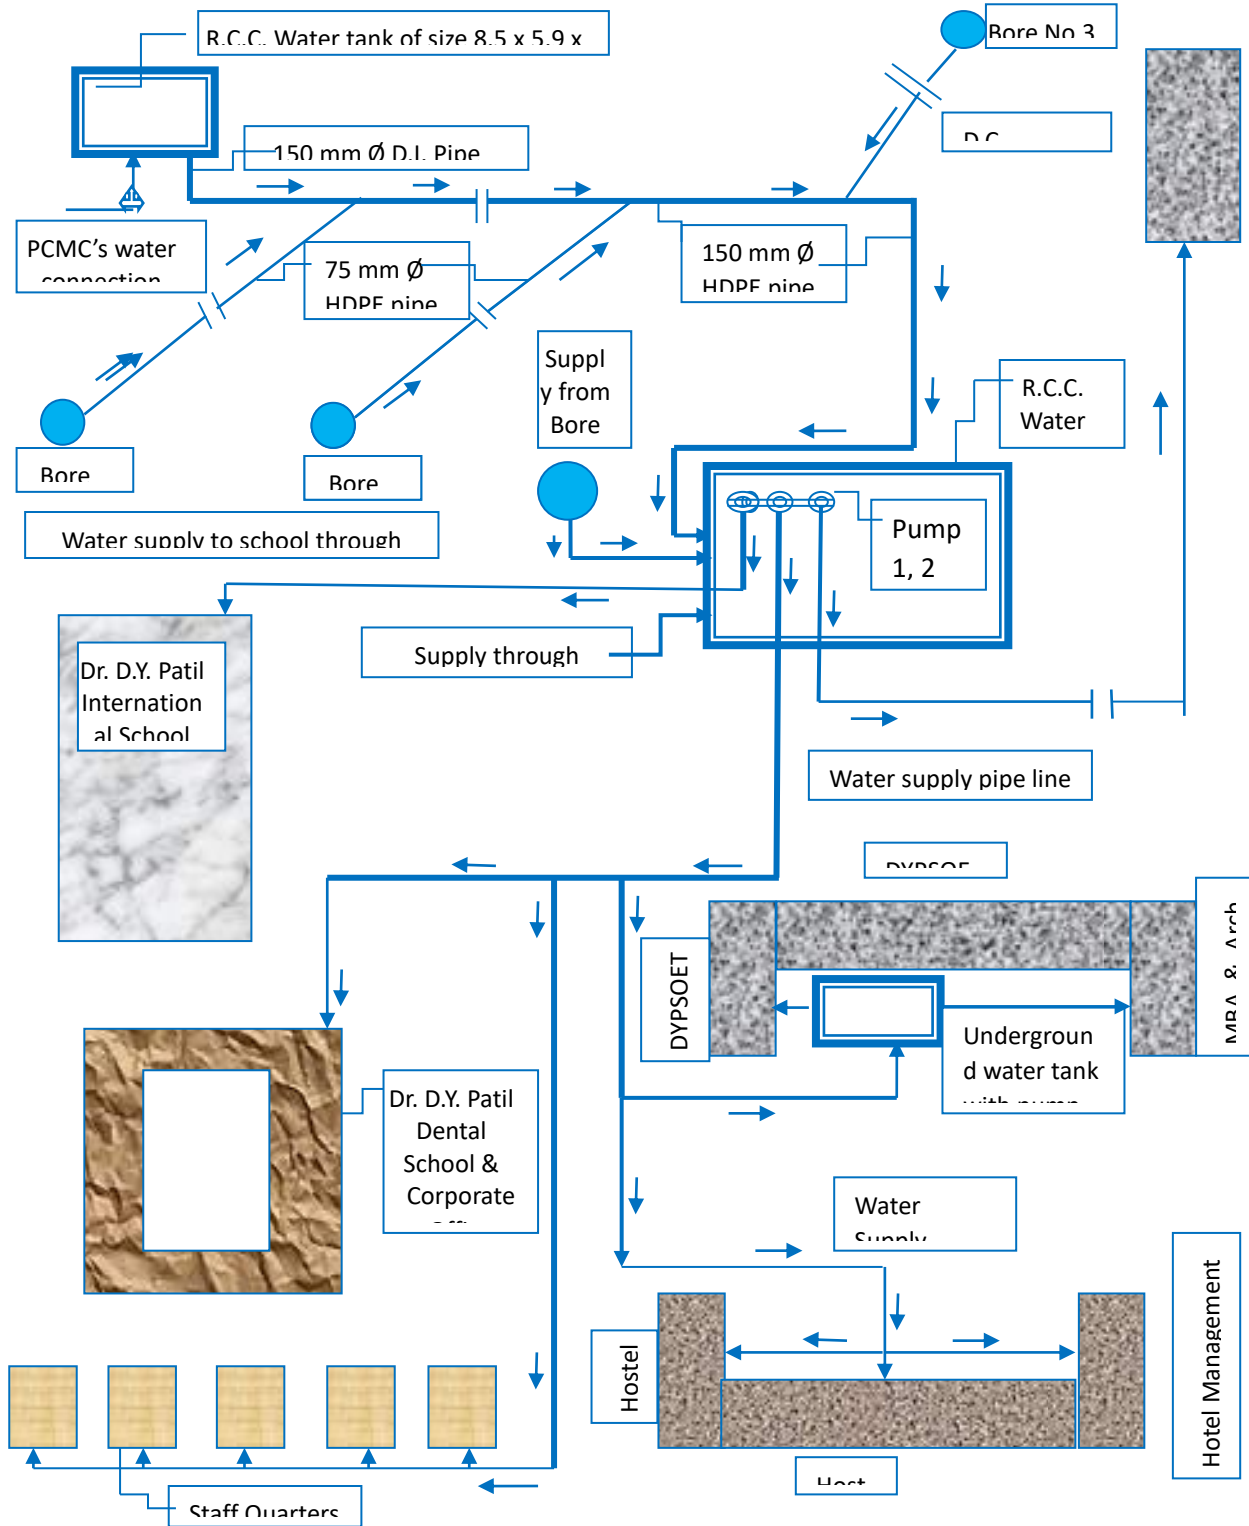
R.C.C. Water tank of size 8.5 x 5.9 x

Bore No 3

D.C

150 mm Ø D.I. Pipe

PCMC's water connection

75 mm Ø HDPE pipe

150 mm Ø HDPE pipe

Suppl y from Bore

R.C.C. Water

Bore

Bore

Water supply to school through

Pump 1, 2

Dr. D.Y. Patil Internation al School

Supply through

Water supply pipe line

DYPSOE

DYPSOET

MBA & Arch

Undergroun d water tank with pump

Dr. D.Y. Patil Dental School & Corporate

Water Supply

Hostel

Hotel Management

Host

Staff Quarters